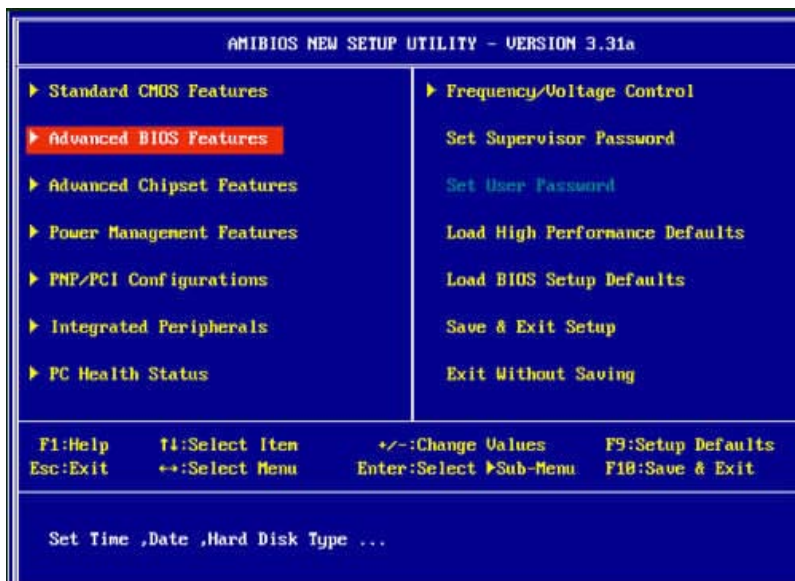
AMIBIOS NEW SETUP UTILITY - VERSION 3.31a

▶ Standard CMOS Features

▶ Advanced BIOS Features

▶ Advanced Chipset Features

▶ Power Management Features

▶ PNP/PCI Configurations

▶ Integrated Peripherals

▶ PC Health Status

▶ Frequency/Voltage Control

Set Supervisor Password

Set User Password

Load High Performance Defaults

Load BIOS Setup Defaults

Save & Exit Setup

Exit Without Saving

F1:Help ↑↓:Select Item +/-:Change Values F9:Setup Defaults
Esc:Exit ↔:Select Menu Enter:Select ▶Sub-Menu F10:Save & Exit

Set Time ,Date ,Hard Disk Type ...